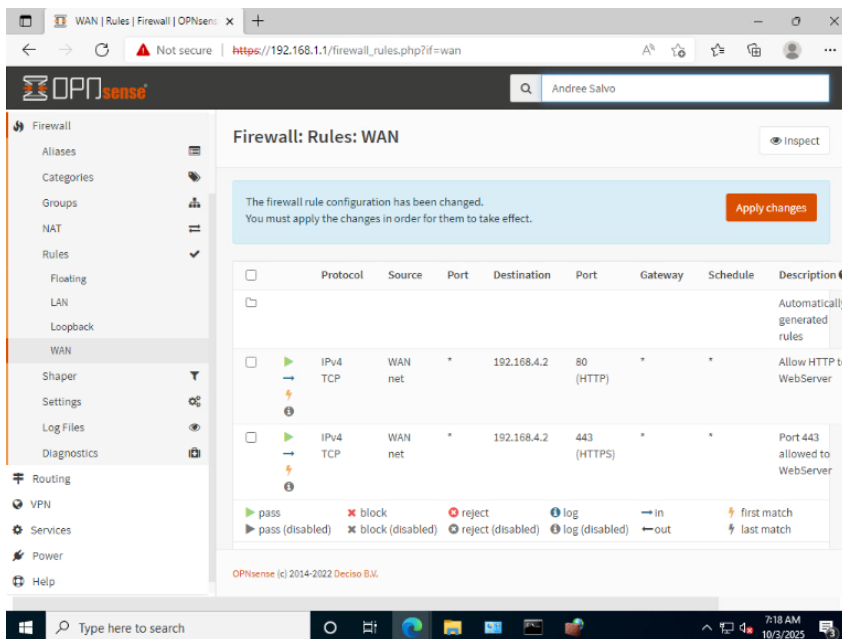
WAN | Rules | Firewall | OPNsense ×

Not secure | https://192.168.1.1/firewall_rules.php?if=wan

OPNsense

Andree Salvo

Firewall
Aliases
Categories
Groups
NAT
Rules
Floating
LAN
Loopback
WAN
Shaper
Settings
Log Files
Diagnostics
Routing
VPN
Services
Power
Help

Firewall: Rules: WAN

Inspect

The firewall rule configuration has been changed.
You must apply the changes in order for them to take effect.

Apply changes

| | | Protocol | Source | Port | Destination | Port | Gateway | Schedule | Description |
|---|---|---|---|---|---|---|---|---|---|
| | | | | | | | | | Automatically generated rules |
| | | IPv4 TCP | WAN net | * | 192.168.4.2 | 80 (HTTP) | * | * | Allow HTTP to WebServer |
| | | IPv4 TCP | WAN net | * | 192.168.4.2 | 443 (HTTPS) | * | * | Port 443 allowed to WebServer |

pass
pass (disabled)
block
block (disabled)
reject
reject (disabled)
log
log (disabled)
in
out
first match
last match

OPNsense (c) 2014-2022 Deciso B.V.

Type here to search

7:18 AM
10/3/2025